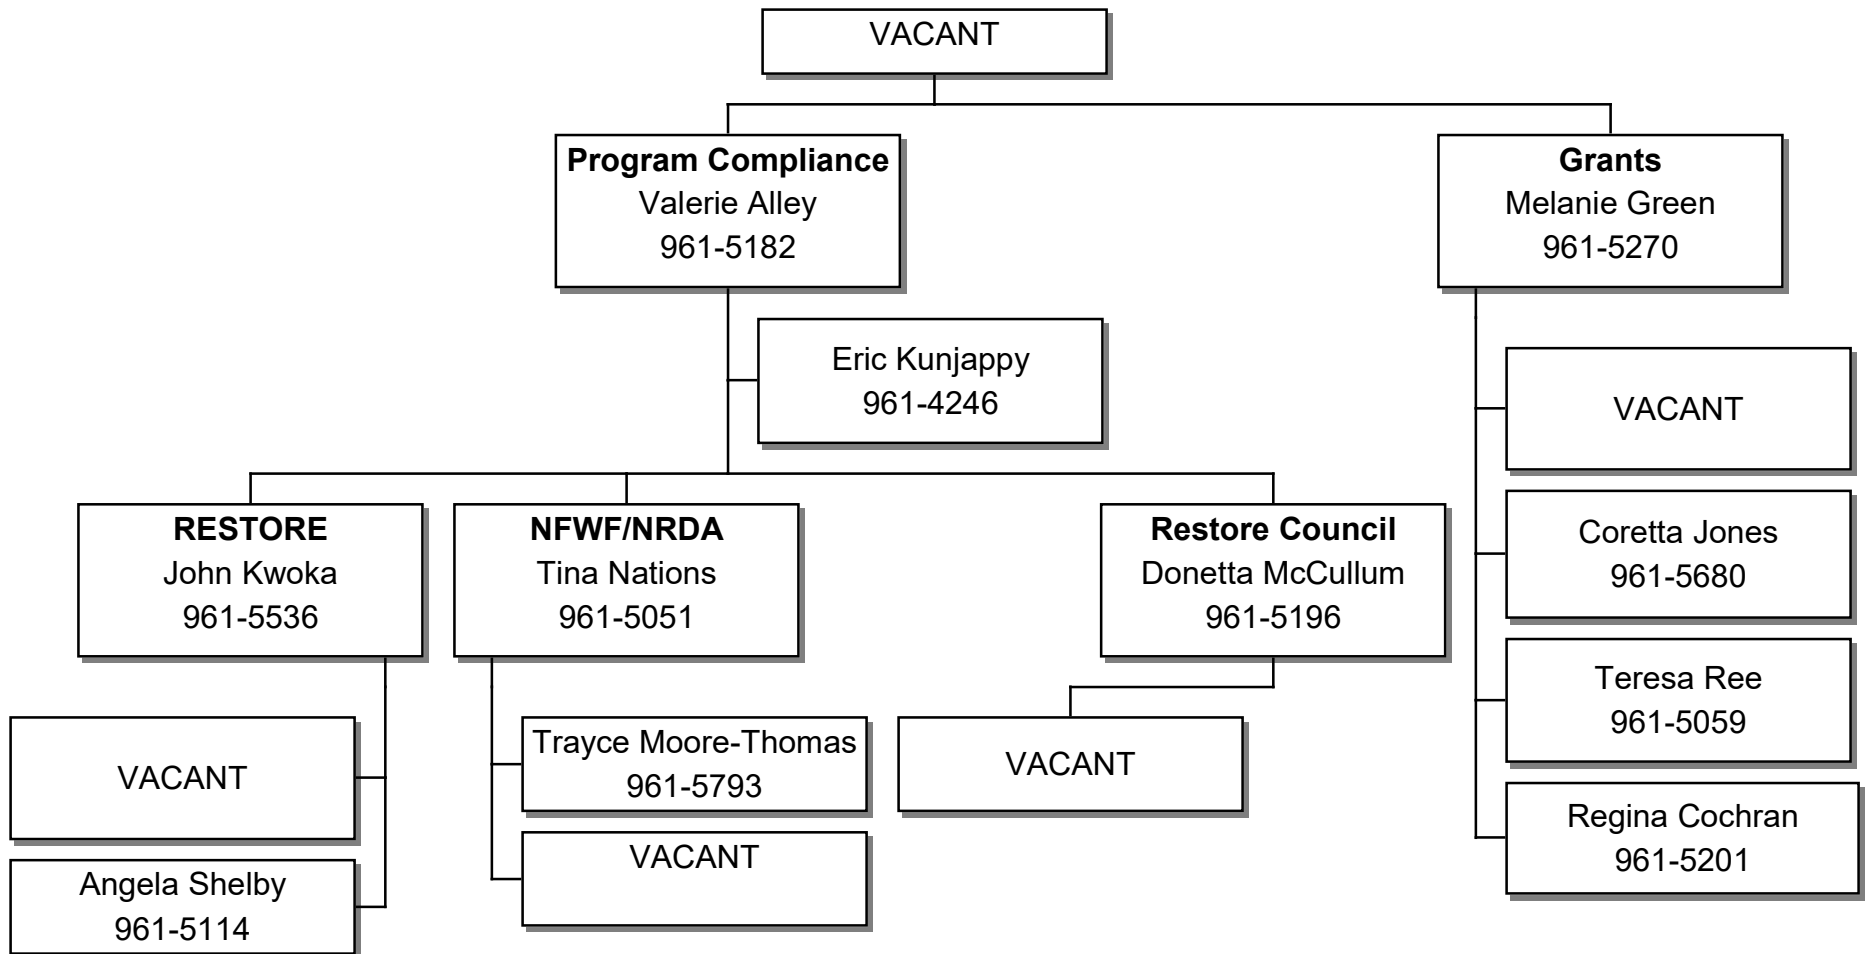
VACANT

**Program Compliance**
Valerie Alley
961-5182

**Grants**
Melanie Green
961-5270

Eric Kunjappy
961-4246

**RESTORE**
John Kwoka
961-5536

**NFWF/NRDA**
Tina Nations
961-5051

**Restore Council**
Donetta McCullum
961-5196

VACANT

Angela Shelby
961-5114

Trayce Moore-Thomas
961-5793

VACANT

VACANT

VACANT

Coretta Jones
961-5680

Teresa Ree
961-5059

Regina Cochran
961-5201